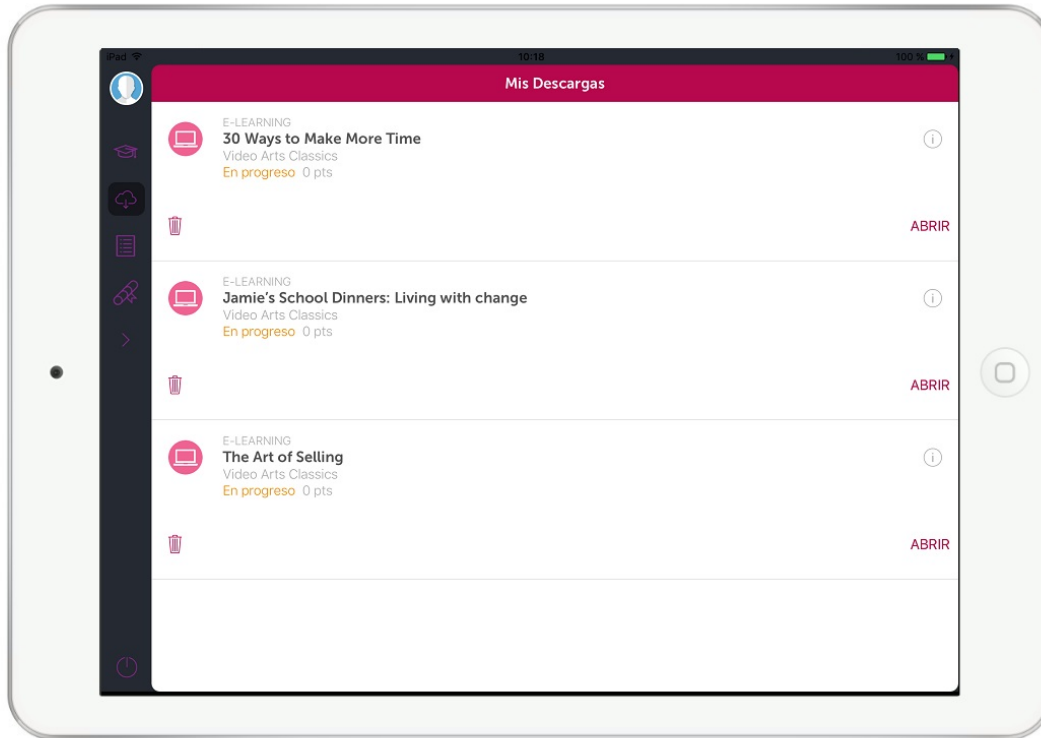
iPad
10:18
100 %

Mis Descargas

E-LEARNING
30 Ways to Make More Time
Video Arts Classics
En progreso 0 pts

ABRIR

E-LEARNING
Jamie's School Dinners: Living with change
Video Arts Classics
En progreso 0 pts

ABRIR

E-LEARNING
The Art of Selling
Video Arts Classics
En progreso 0 pts

ABRIR